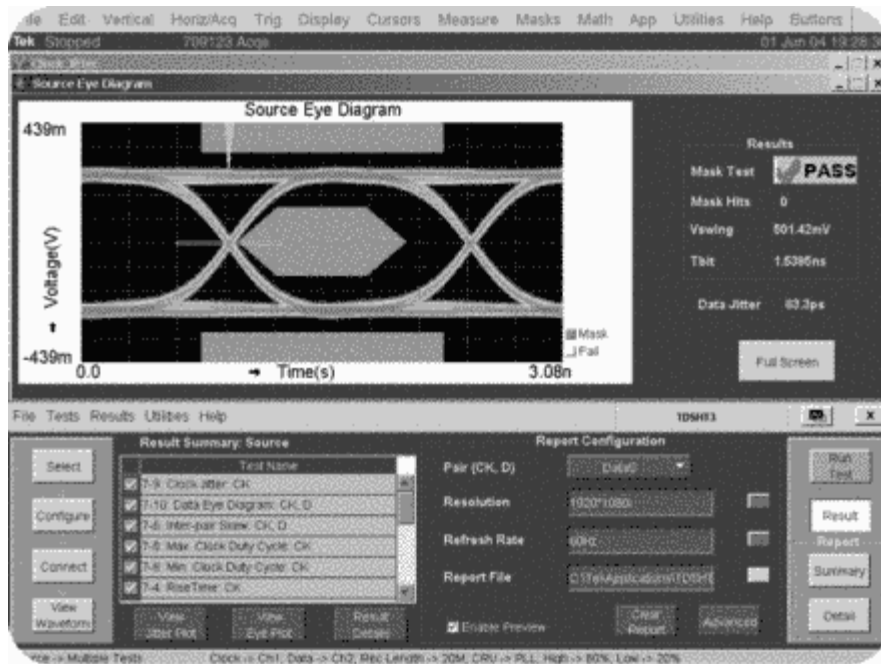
ile Edit Vertical Horiz/Acq Trig Display Cursors Measure Masks Math App Utilities Help Buttons
Tek Stopped 709123 Acqs 01 Jun 04 19:28:3
Clock Jitter
Source Eye Diagram

Source Eye Diagram
439m
Voltage(V)
-439m
0.0
Time(s)
3.08n
Mask
Fail

Results
Mask Test PASS
Mask Hits 0
Vswing 801.42mV
Tbit 1.5385ns
Data Jitter 63.3ps
Full Screen

File Tests Results Utilities Help TDSHT3

Select
Configure
Connect
View Waveform

Result Summary: Source
Test Name
7-9: Clock Jitter: CK
7-10: Data Eye Diagram: CK, D
7-6: Inter-pair Skew: CK, D
7-8: Max. Clock Duty Cycle: CK
7-8: Min. Clock Duty Cycle: CK
7-4: Rise Time: CK
View Jitter Plot
View Eye Plot
Result Details

Report Configuration
Pair (CK, D) Data0
Resolution 1920*1080
Refresh Rate 60Hz
Report File C:\TekApplications\TDSHT
Enable Preview
Clear Report
Advanced

Run Test
Result
Report
Summary
Detail

rce -> Multiple Tests Clock -> Ch1, Data -> Ch2, Rec Length -> 20M, CRU -> PLL, High -> 80%, Low -> 20%